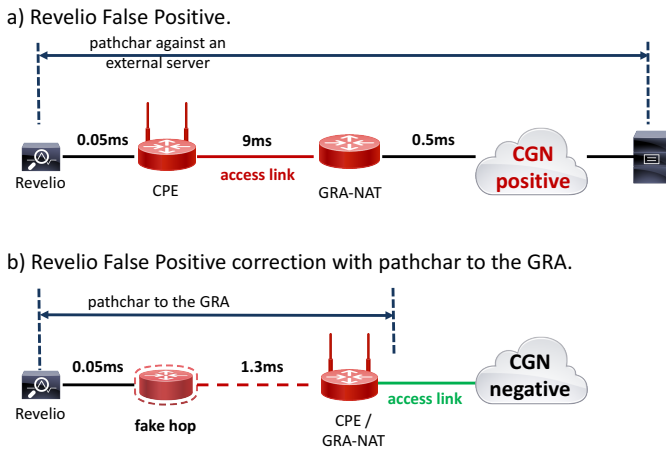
a) Revelio False Positive.

pathchar against an external server

0.05ms

9ms

0.5ms

CGN positive

Revelio

CPE

access link

GRA-NAT

b) Revelio False Positive correction with pathchar to the GRA.

pathchar to the GRA

0.05ms

1.3ms

CGN negative

Revelio

fake hop

CPE / GRA-NAT

access link